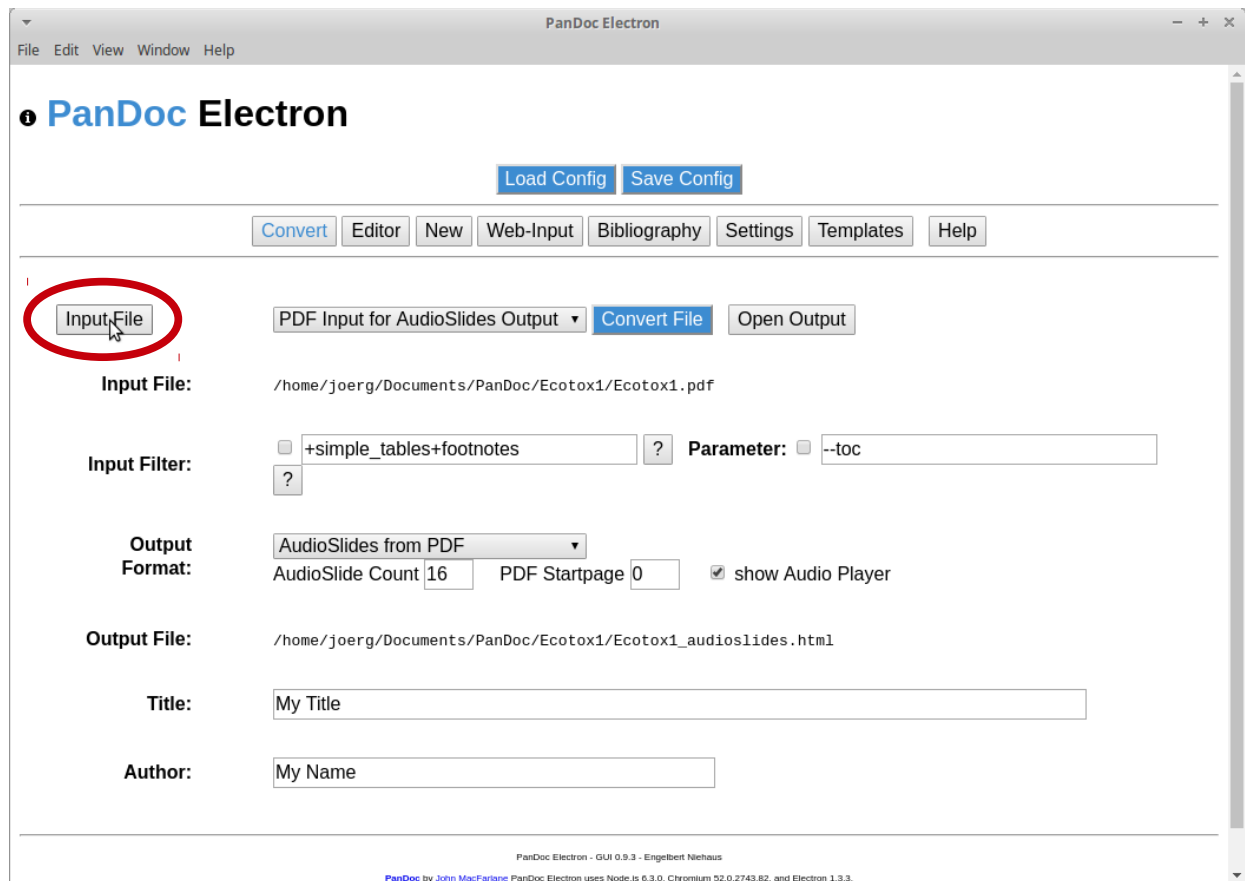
PanDoc Electron

File Edit View Window Help

PanDoc Electron

Load Config Save Config

Convert Editor New Web-Input Bibliography Settings Templates Help

Input File

PDF Input for AudioSlides Output

Convert File

Open Output

Input File: /home/joerg/Documents/PanDoc/Ecotox1/Ecotox1.pdf

Input Filter: +simple_tables+footnotes ? Parameter: --toc ?

Output Format: AudioSlides from PDF

AudioSlide Count 16 PDF Startpage 0 show Audio Player

Output File: /home/joerg/Documents/PanDoc/Ecotox1/Ecotox1_audioslides.html

Title: My Title

Author: My Name

PanDoc Electron - GUI 0.9.3 - Engelbert Niehaus

PanDoc by John MacFarlane PanDoc Electron uses Node.js 6.3.0, Chromium 52.0.2743.82, and Electron 1.3.3.